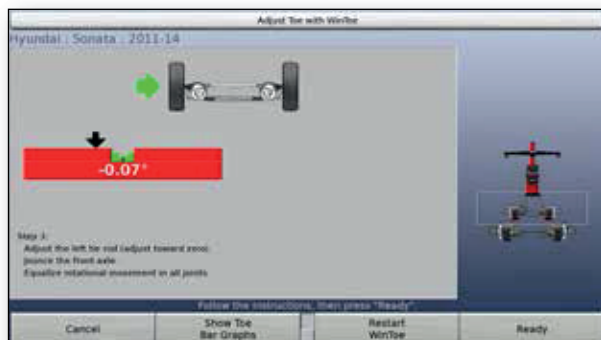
Adjust Toe with WinToe

Hyundai : Sonata : 2011-14

-0.07°

Step 3:
Adjust the left tie rod (adjust toward zero)
Jounce the front axle
Equalize rotational movement in all joints

Follow the instructions, then press "Ready"

Cancel

Show Toe Bar Graphs

Restart WinToe

Ready